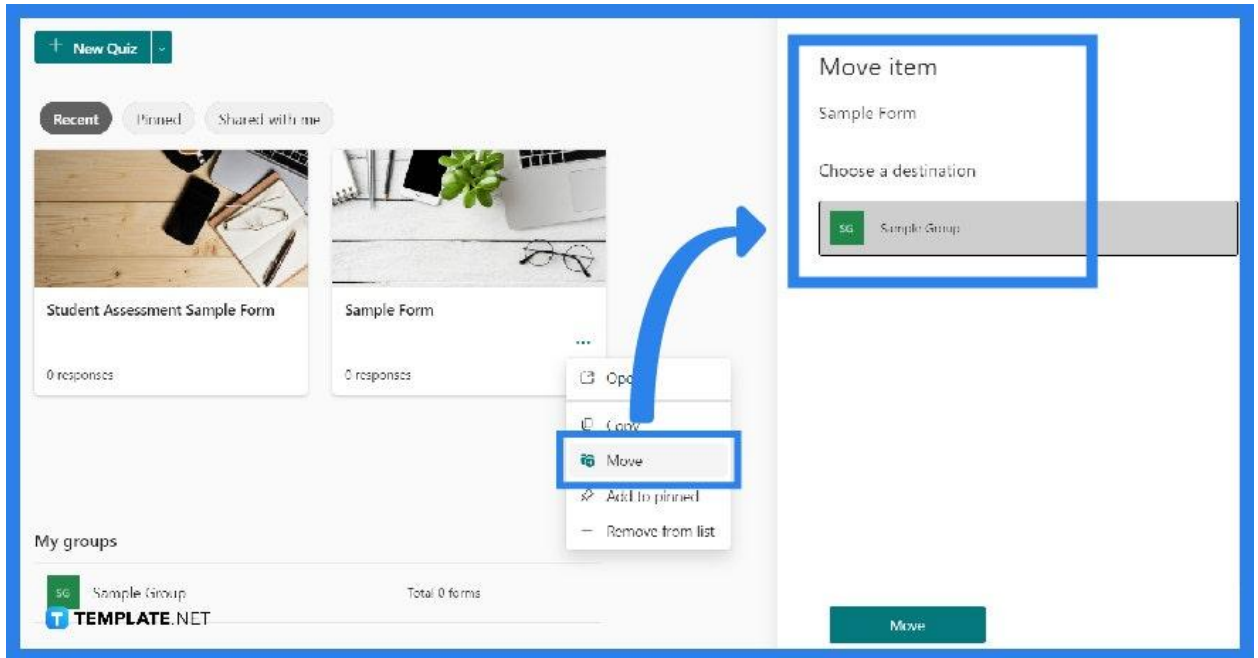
+ New Quiz

Recent Pinned Shared with me

Student Assessment Sample Form

0 responses

Sample Form

...

0 responses

Op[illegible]

Copy

Move

Add to pinned

Remove from list

My groups

SG Sample Group Total 0 forms

TEMPLATE.NET

Move item

Sample Form

Choose a destination

SG Sample Group

Move